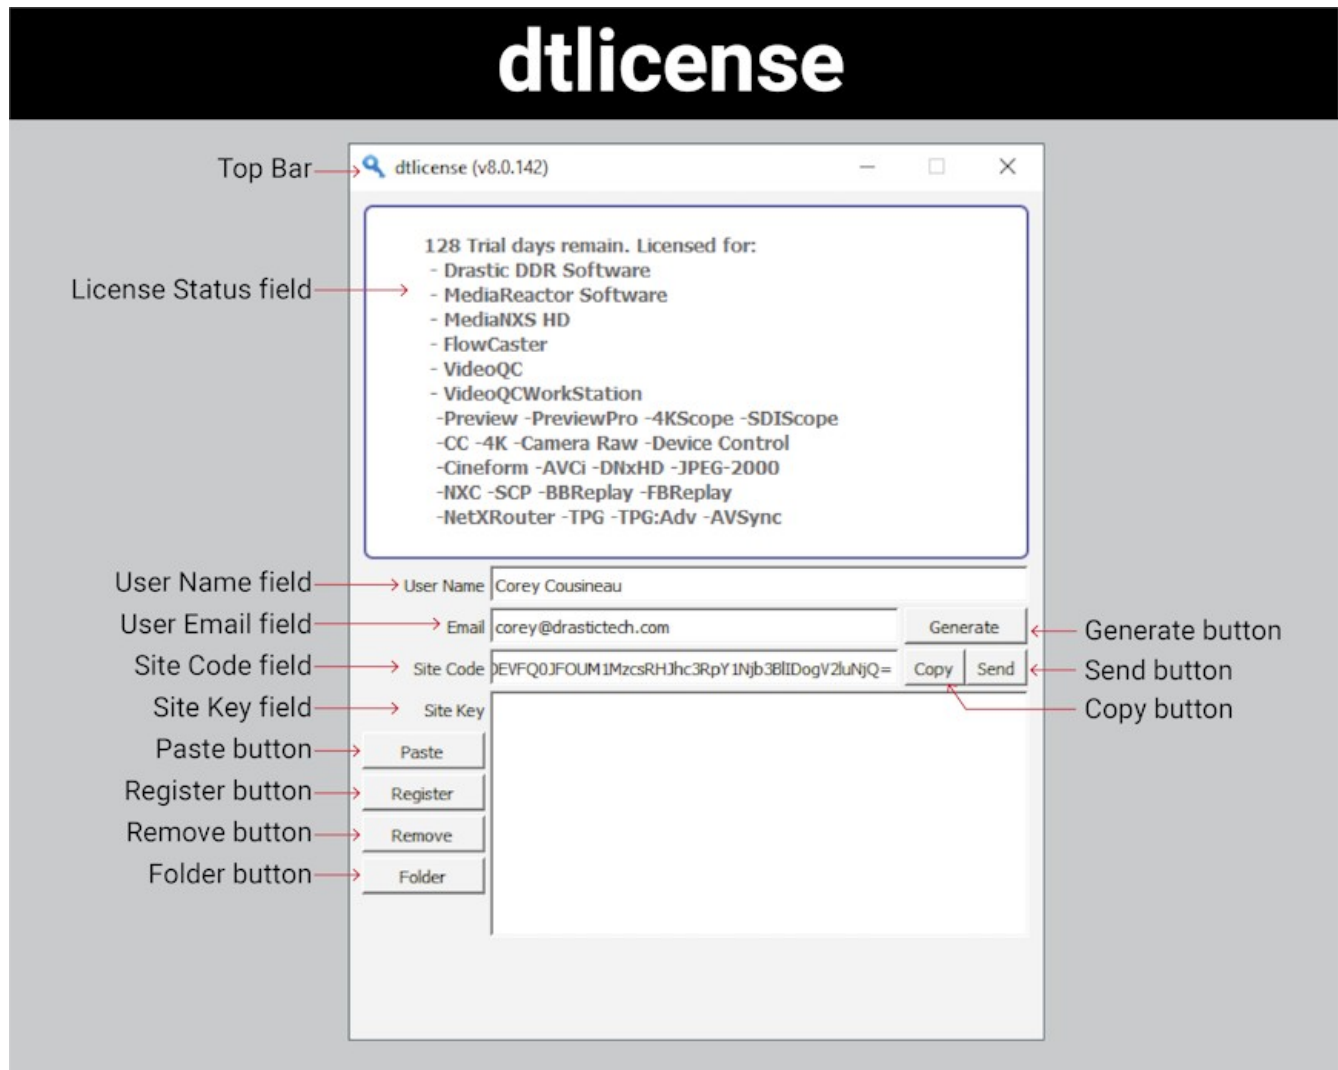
dtlicense

Top Bar

dtlicense (v8.0.142)

License Status field

128 Trial days remain. Licensed for:
- Drastic DDR Software
- MediaReactor Software
- MediaNXS HD
- FlowCaster
- VideoQC
- VideoQCWorkStation
-Preview -PreviewPro -4KScope -SDIScope
-CC -4K -Camera Raw -Device Control
-Cineform -AVCi -DNxHD -JPEG-2000
-NXC -SCP -BBReplay -FBReplay
-NetXRouter -TPG -TPG:Adv -AVSync

User Name field
User Name Corey Cousineau

User Email field
Email corey@drastictech.com
Generate
Generate button

Site Code field
Site Code )EVFQ0JFOUM1MzcsRHJhc3RpY1Njb3BlIDogV2luNjQ=
Copy
Send
Send button
Copy button

Site Key field
Site Key

Paste button
Paste

Register button
Register

Remove button
Remove

Folder button
Folder